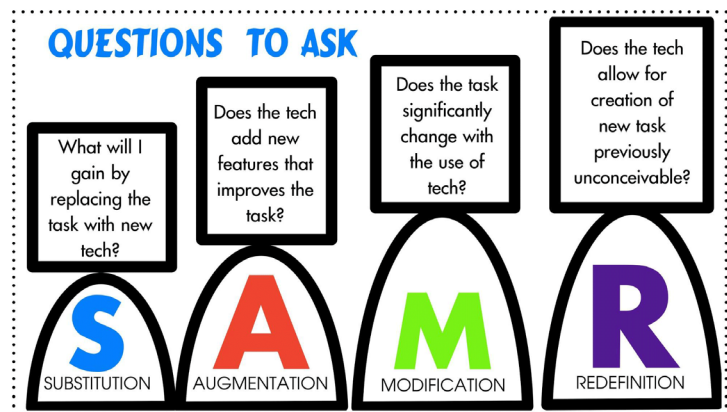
QUESTIONS TO ASK

What will I gain by replacing the task with new tech?

S
SUBSTITUTION

Does the tech add new features that improves the task?

A
AUGMENTATION

Does the task significantly change with the use of tech?

M
MODIFICATION

Does the tech allow for creation of new task previously unconceivable?

R
REDEFINITION